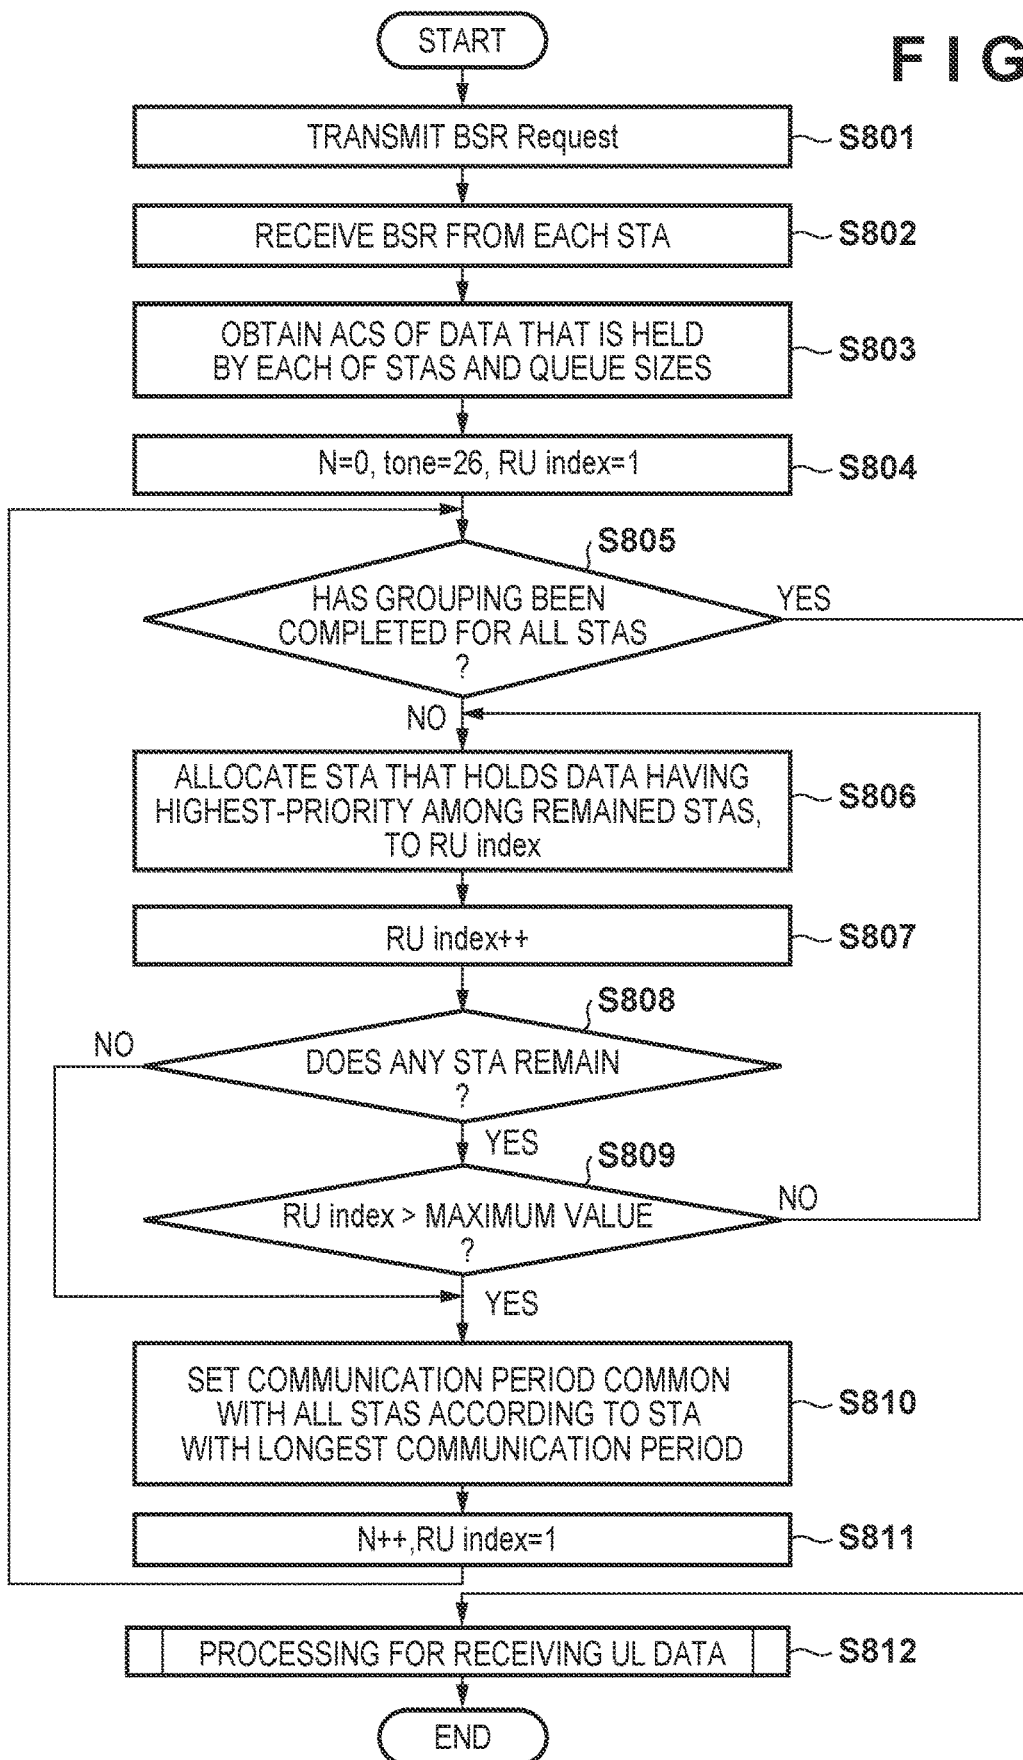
FIG

START

TRANSMIT BSR Request

S801

RECEIVE BSR FROM EACH STA

S802

OBTAIN ACS OF DATA THAT IS HELD BY EACH OF STAS AND QUEUE SIZES

S803

N=0, tone=26, RU index=1

S804

S805

HAS GROUPING BEEN COMPLETED FOR ALL STAS ?

YES

NO

ALLOCATE STA THAT HOLDS DATA HAVING HIGHEST-PRIORITY AMONG REMAINED STAS, TO RU index

S806

RU index++

S807

S808

NO

DOES ANY STA REMAIN ?

YES

S809

RU index > MAXIMUM VALUE ?

NO

YES

SET COMMUNICATION PERIOD COMMON WITH ALL STAS ACCORDING TO STA WITH LONGEST COMMUNICATION PERIOD

S810

N++,RU index=1

S811

PROCESSING FOR RECEIVING UL DATA

S812

END